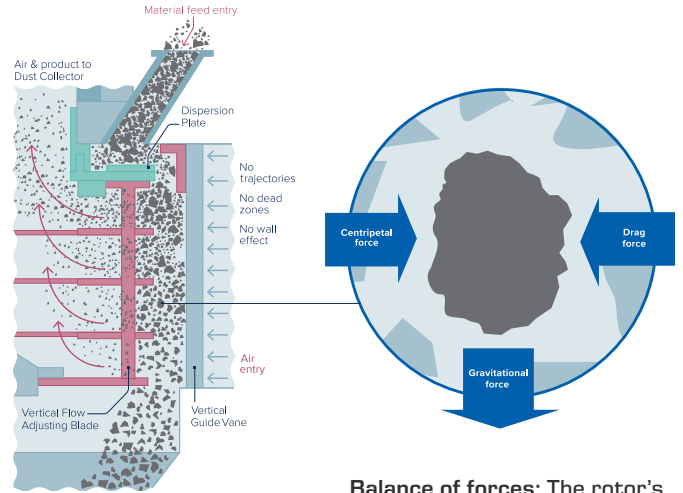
Material feed entry

Air & product to Dust Collector

Dispersion Plate

No trajectories

No dead zones

No wall effect

Air entry

Vertical Flow Adjusting Blade

Vertical Guide Vane

Centripetal force

Drag force

Gravitational force

Balance of forces: The rotor's